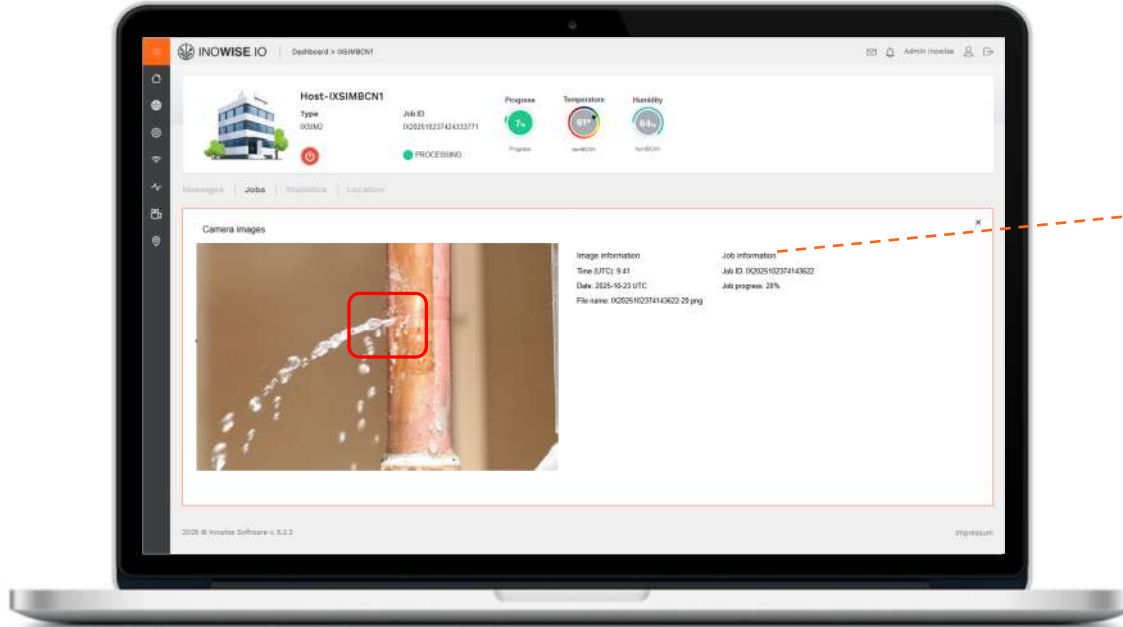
INOWISE IO | Dashboard > IXSIMBCN1

Admin Inowise

Host-IXSIMBCN1

Type
IXSIM2

Job ID
IX20251023742433771

PROCESSING

Progress
7%
Progress

Temperature
61°
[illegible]

Humidity
64%
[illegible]

Messages | Jobs | Statistics | Location

Camera images

×

Image information
Time (UTC): 9:41
Date: 2025-10-23 UTC
File name: IX20251023741436​22-28.png

Job information
Job ID: IX2025102374143622
Job progress: 28%

2025 © Inowise Software v. 5.3.2

Impressum